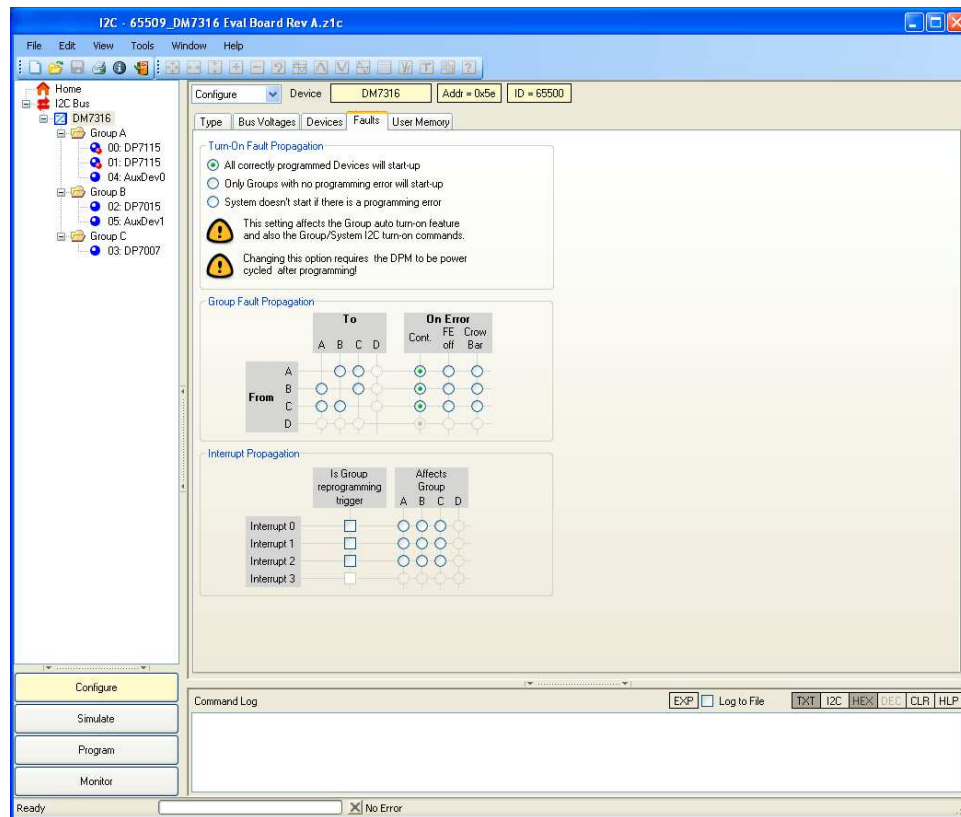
I2C - 65509_DM7316 Eval Board Rev A.z1c

File Edit View Tools Window Help

Home
I2C Bus
DM7316
Group A
00: DP7115
01: DP7115
04: AuxDev0
Group B
02: DP7015
05: AuxDev1
Group C
03: DP7007

Configure
Device
DM7316
Addr = 0x5e
ID = 65500

Type
Bus Voltages
Devices
Faults
User Memory

Turn-On Fault Propagation
All correctly programmed Devices will start-up
Only Groups with no programming error will start-up
System doesn't start if there is a programming error

This setting affects the Group auto turn-on feature and also the Group/System I2C turn-on commands.

Changing this option requires the DPM to be power cycled after programming!

Group Fault Propagation

| | To | | | | On Error | | |
|---|---|---|---|---|---|---|---|
| | A | B | C | D | Cont. | FE off | Crow Bar |
| From A | | | | | | | |
| B | | | | | | | |
| C | | | | | | | |
| D | | | | | | | |

Interrupt Propagation

| | Is Group reprogramming trigger | Affects Group A | B | C | D |
|---|---|---|---|---|---|
| Interrupt 0 | | | | | |
| Interrupt 1 | | | | | |
| Interrupt 2 | | | | | |
| Interrupt 3 | | | | | |

Configure
Simulate
Program
Monitor

Command Log
EXP
Log to File
TXT I2C HEX DEC CLR HLP

Ready
No Error